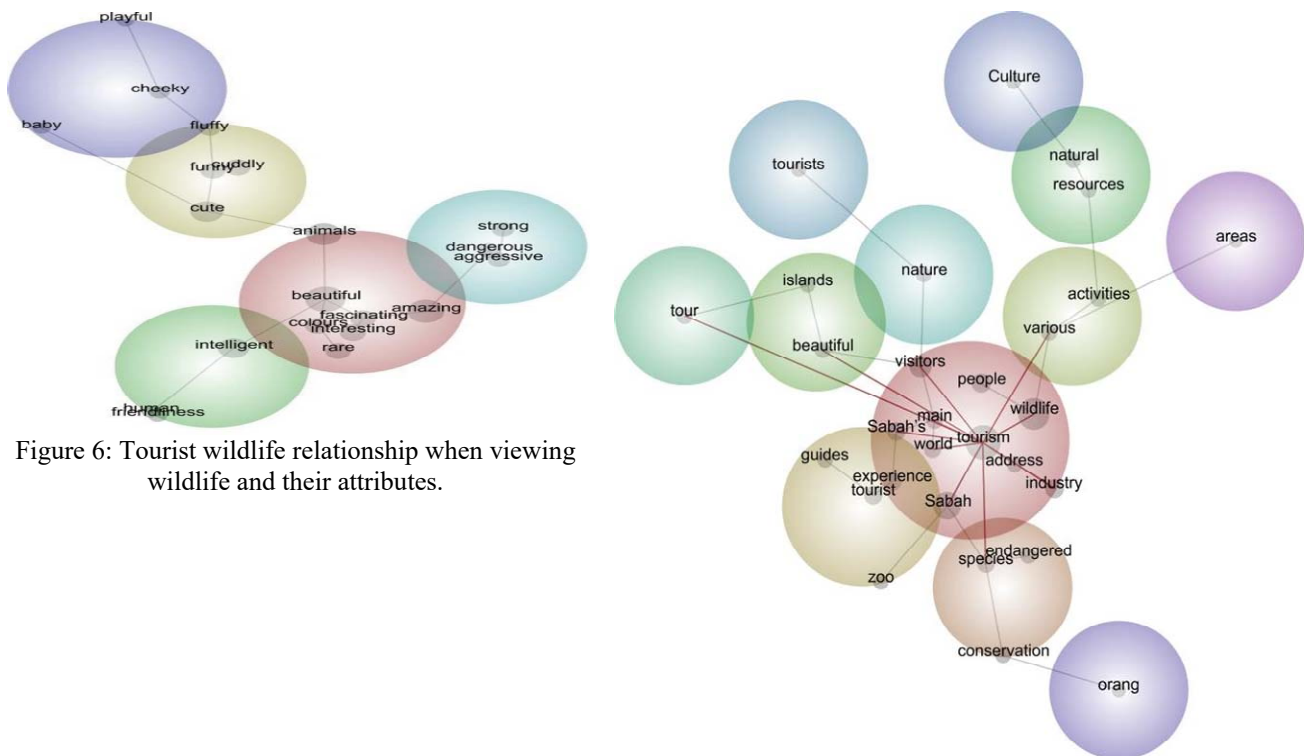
playful
cheeky
baby
fluffy
furry
cuddly
cute
animals
strong
dangerous
aggressive
beautiful
amazing
fascinating
colours
interesting
rare
intelligent
human
friendliness

Figure 6: Tourist wildlife relationship when viewing wildlife and their attributes.

Culture
tourists
natural
resources
areas
nature
islands
activities
tour
various
beautiful
visitors
people
wildlife
main
Sabah's
tourism
world
guides
address
experience
tourist
industry
Sabah
endangered
species
zoo
conservation
orang